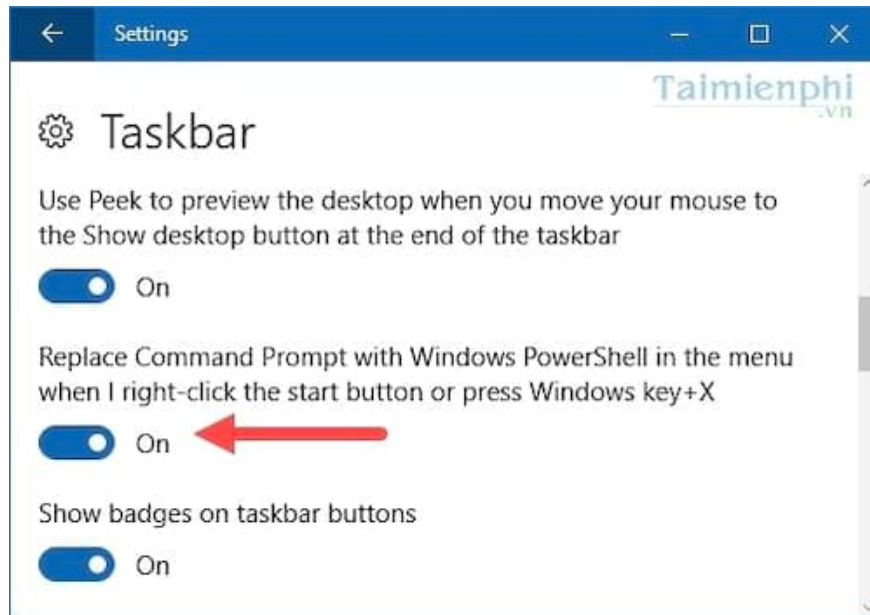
Settings

Taimienphi
.vn

Taskbar

Use Peek to preview the desktop when you move your mouse to the Show desktop button at the end of the taskbar

On

Replace Command Prompt with Windows PowerShell in the menu when I right-click the start button or press Windows key+X

On

Show badges on taskbar buttons

On